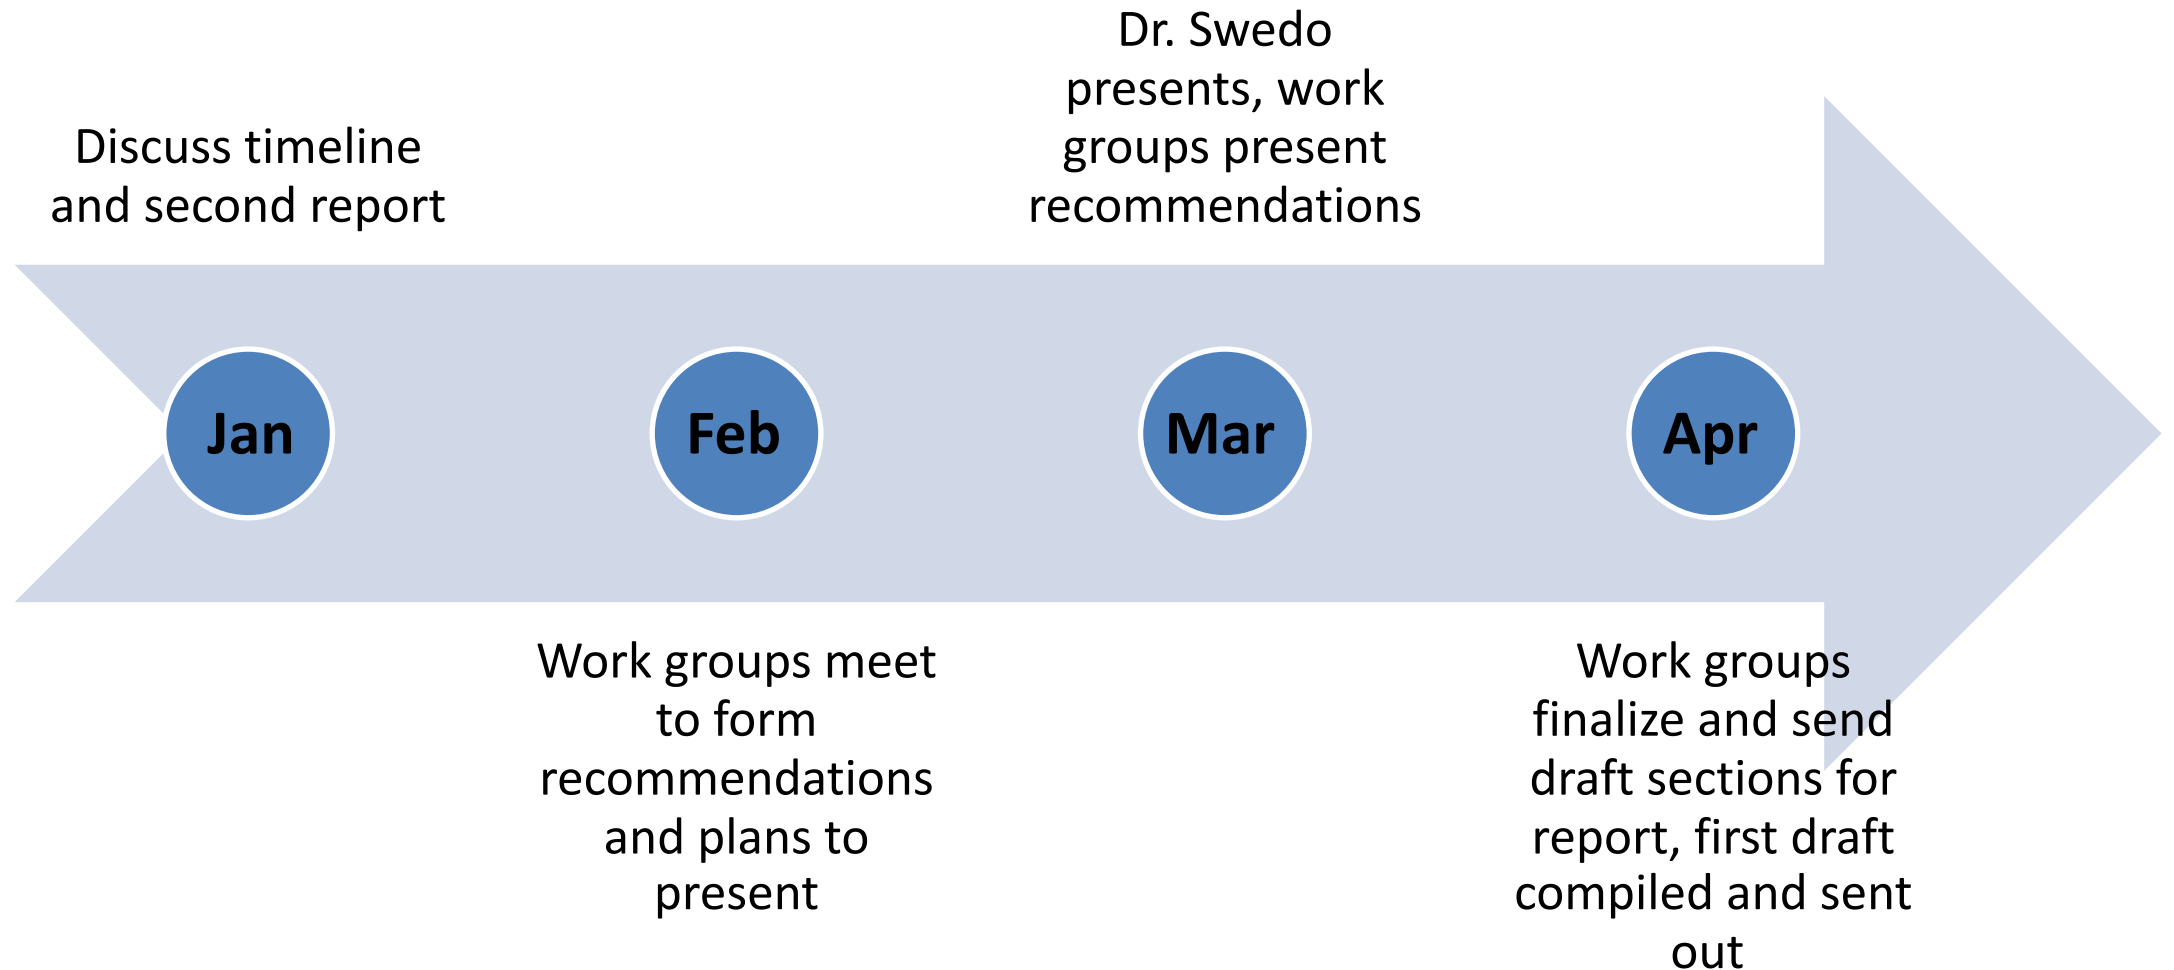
Discuss timeline and second report

Jan

Work groups meet to form recommendations and plans to present

Feb

Dr. Swedo presents, work groups present recommendations

Mar

Apr

Work groups finalize and send draft sections for report, first draft compiled and sent out